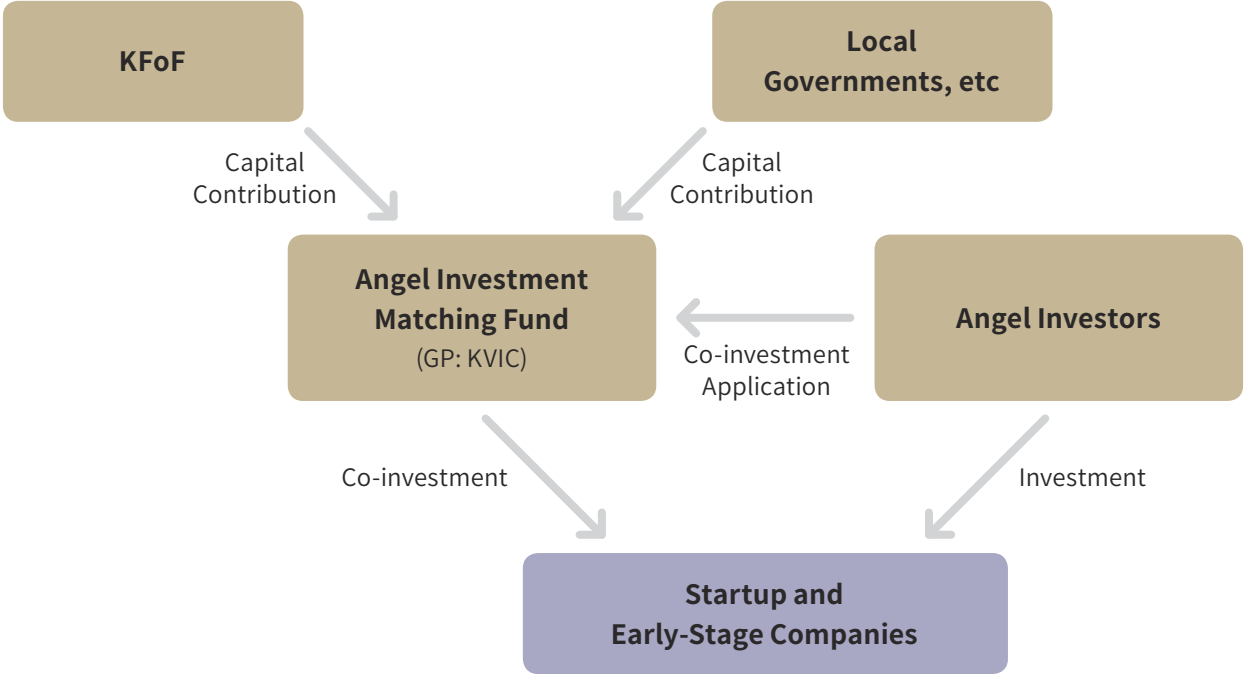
KFoF

Local Governments, etc

Capital Contribution

Capital Contribution

Angel Investment Matching Fund
(GP: KVIC)

Angel Investors

Co-investment Application

Co-investment

Investment

Startup and Early-Stage Companies